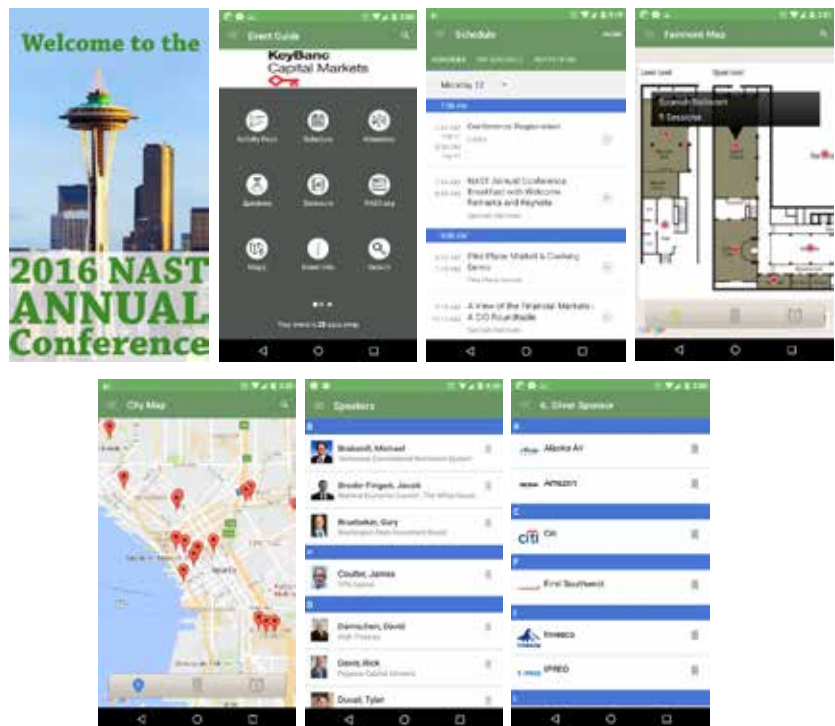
Welcome to the

2016 NAST ANNUAL Conference

Event Guide

KeyBanc Capital Markets

Activity Feed

Schedule

Attendees

Speakers

Sponsors

PASS area

Maps

Event Info

Search

Schedule

Monday 12

7:00 AM

Conference Registration

NAST Annual Conference Breakfast with Welcome Remarks and Keynote

8:00 AM

Pike Place Market & Cooking Demo

A View of the Financial Markets - A CIO Roundtable

Fairmont Map

Spanish Ballroom

5 Sessions

City Map

Speakers

Brabazon, Michael

Broder-Fingert, Jacob

Brueckner, Gary

Coulter, James

Damschen, David

Davis, Rick

Duvall, Tyler

4. Silver Sponsor

Alaska Air

Amazon

Citi

First Southwest

Invesco

IPREO